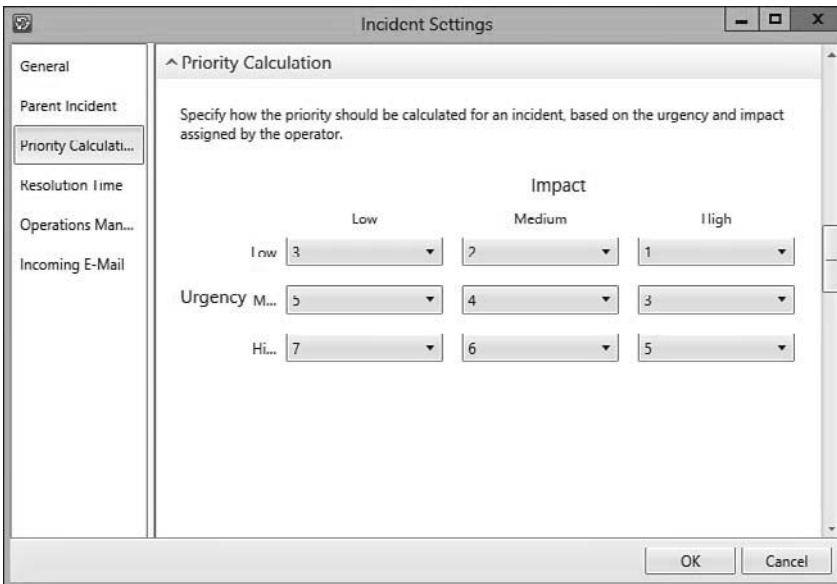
Incident Settings

General

Parent Incident

Priority Calculati...

Resolution Time

Operations Man...

Incoming E-Mail

^ Priority Calculation

Specify how the priority should be calculated for an incident, based on the urgency and impact assigned by the operator.

Impact

| | | Low | Medium | High |
|---|---|---|---|---|
| Urgency | Low | 3 | 2 | 1 |
| | M... | 5 | 4 | 3 |
| | Hi... | 7 | 6 | 5 |

OK

Cancel